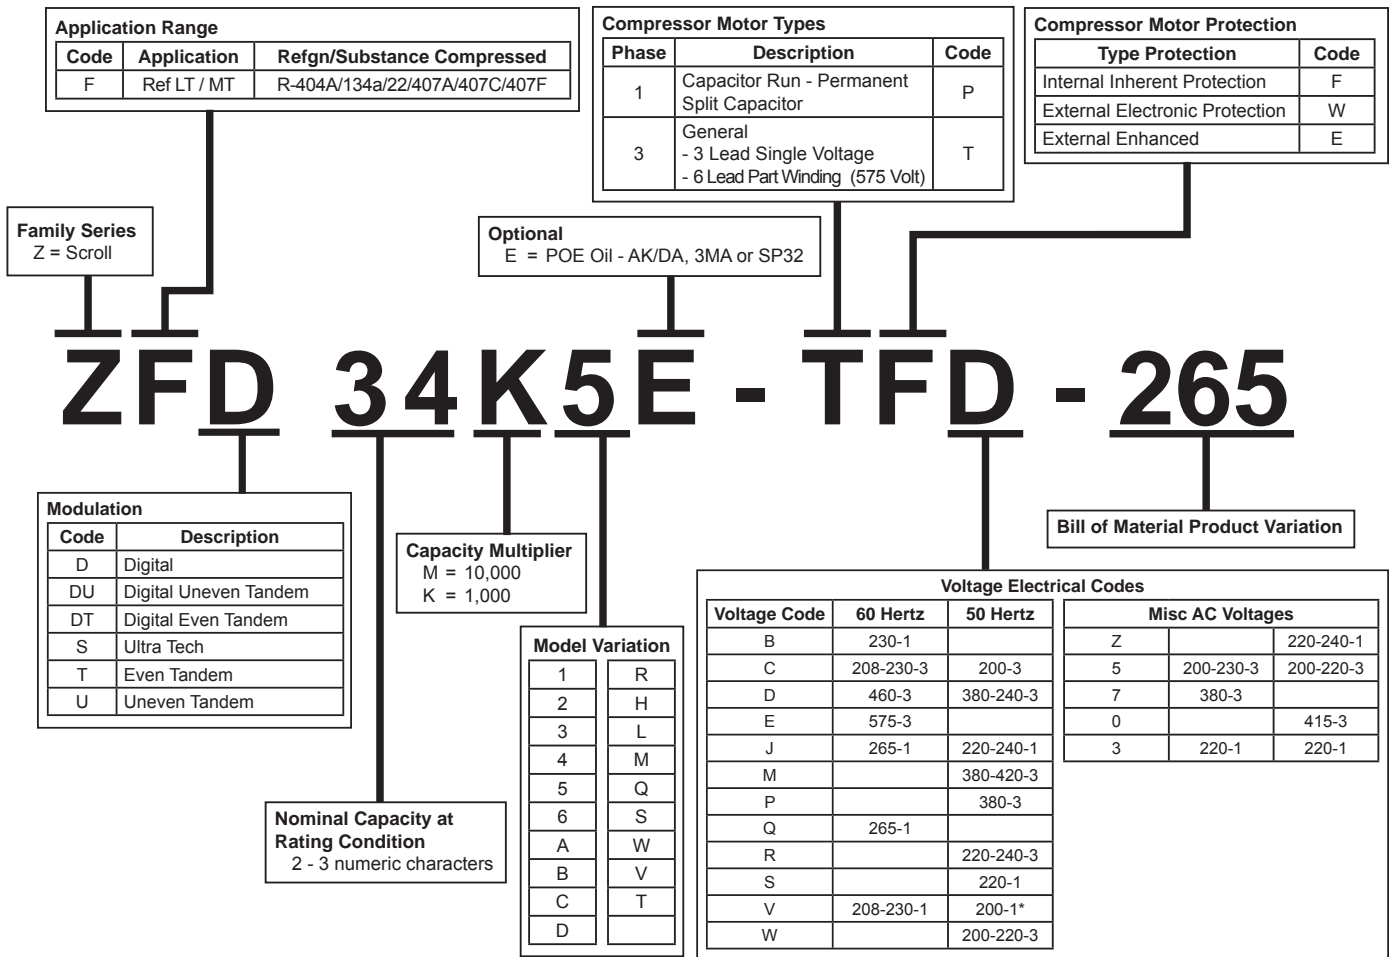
Application Range

| Code | Application | Refgn/Substance Compressed |
|---|---|---|
| F | Ref LT / MT | R-404A/134a/22/407A/407C/407F |

Compressor Motor Types

| Phase | Description | Code |
|---|---|---|
| 1 | Capacitor Run - Permanent Split Capacitor | P |
| 3 | General - 3 Lead Single Voltage - 6 Lead Part Winding (575 Volt) | T |

Compressor Motor Protection

| Type Protection | Code |
|---|---|
| Internal Inherent Protection | F |
| External Electronic Protection | W |
| External Enhanced | E |

Family Series
Z = Scroll

Optional
E = POE Oil - AK/DA, 3MA or SP32

ZFD 34K5E - TFD - 265

Modulation

| Code | Description |
|---|---|
| D | Digital |
| DU | Digital Uneven Tandem |
| DT | Digital Even Tandem |
| S | Ultra Tech |
| T | Even Tandem |
| U | Uneven Tandem |

Capacity Multiplier
M = 10,000
K = 1,000

Model Variation

| | |
|---|---|
| 1 | R |
| 2 | H |
| 3 | L |
| 4 | M |
| 5 | Q |
| 6 | S |
| A | W |
| B | V |
| C | T |
| D | |

Nominal Capacity at Rating Condition
2 - 3 numeric characters

Bill of Material Product Variation

Voltage Electrical Codes

| Voltage Code | 60 Hertz | 50 Hertz |
|---|---|---|
| B | 230-1 | |
| C | 208-230-3 | 200-3 |
| D | 460-3 | 380-240-3 |
| E | 575-3 | |
| J | 265-1 | 220-240-1 |
| M | | 380-420-3 |
| P | | 380-3 |
| Q | 265-1 | |
| R | | 220-240-3 |
| S | | 220-1 |
| V | 208-230-1 | 200-1* |
| W | | 200-220-3 |

Misc AC Voltages

| | | |
|---|---|---|
| Z | | 220-240-1 |
| 5 | 200-230-3 | 200-220-3 |
| 7 | 380-3 | |
| 0 | | 415-3 |
| 3 | 220-1 | 220-1 |